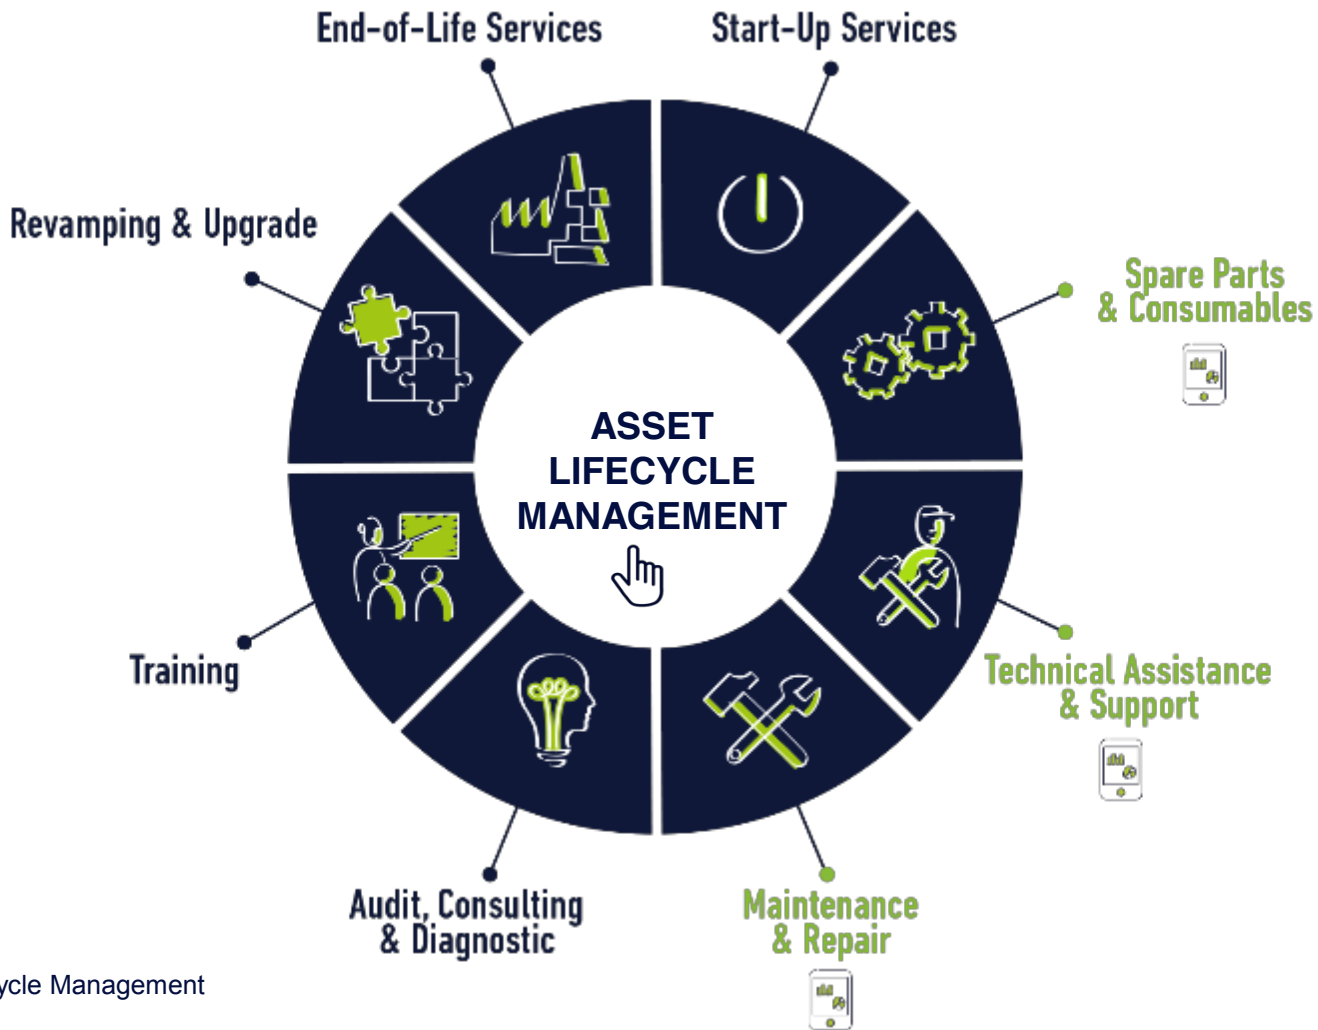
End-of-Life Services

Start-Up Services

Revamping & Upgrade

Spare Parts & Consumables

ASSET LIFECYCLE MANAGEMENT

Technical Assistance & Support

Training

Audit, Consulting & Diagnostic

Maintenance & Repair

ycle Management